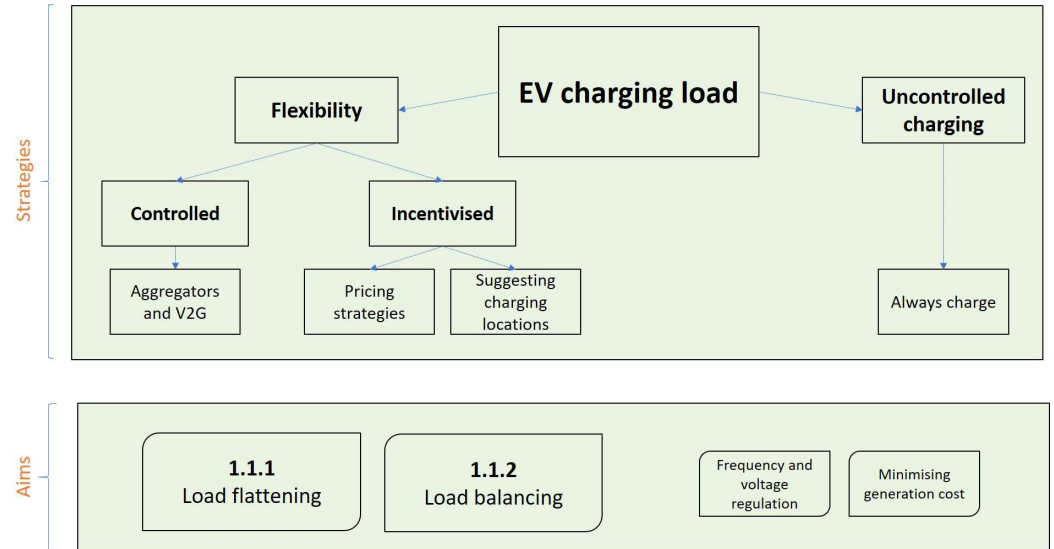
Strategies

EV charging load

Flexibility

Uncontrolled charging

Controlled

Incentivised

Aggregators and V2G

Pricing strategies

Suggesting charging locations

Always charge

Aims

1.1.1
Load flattening

1.1.2
Load balancing

Frequency and voltage regulation

Minimising generation cost